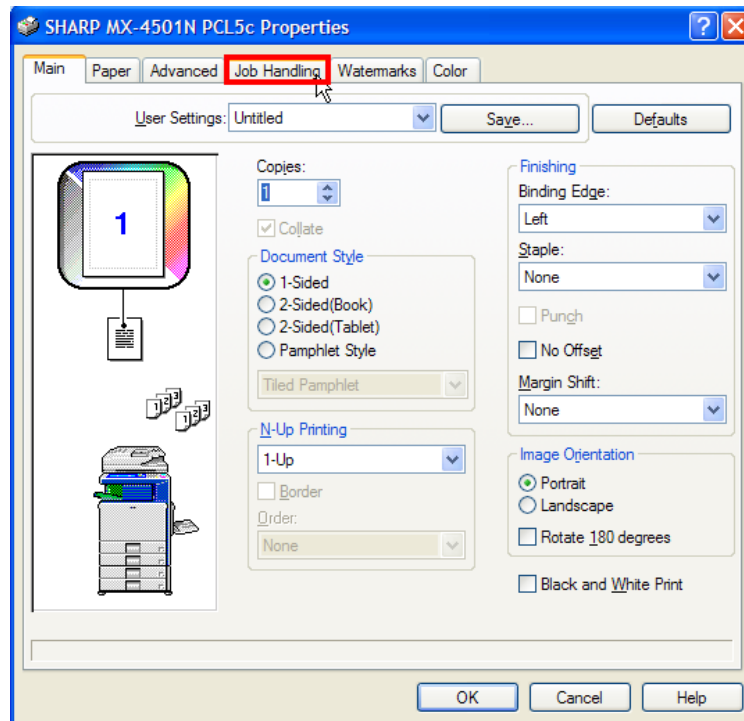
SHARP MX-4501N PCL5c Properties

Main | Paper | Advanced | Job Handling | Watermarks | Color

User Settings: Untitled
Save...
Defaults

1

Copies:
1
Collate

Document Style
1-Sided
2-Sided(Book)
2-Sided(Tablet)
Pamphlet Style
Tiled Pamphlet

N-Up Printing
1-Up
Border
Order:
None

Finishing
Binding Edge:
Left
Staple:
None
Punch
No Offset
Margin Shift:
None

Image Orientation
Portrait
Landscape
Rotate 180 degrees

Black and White Print

OK | Cancel | Help